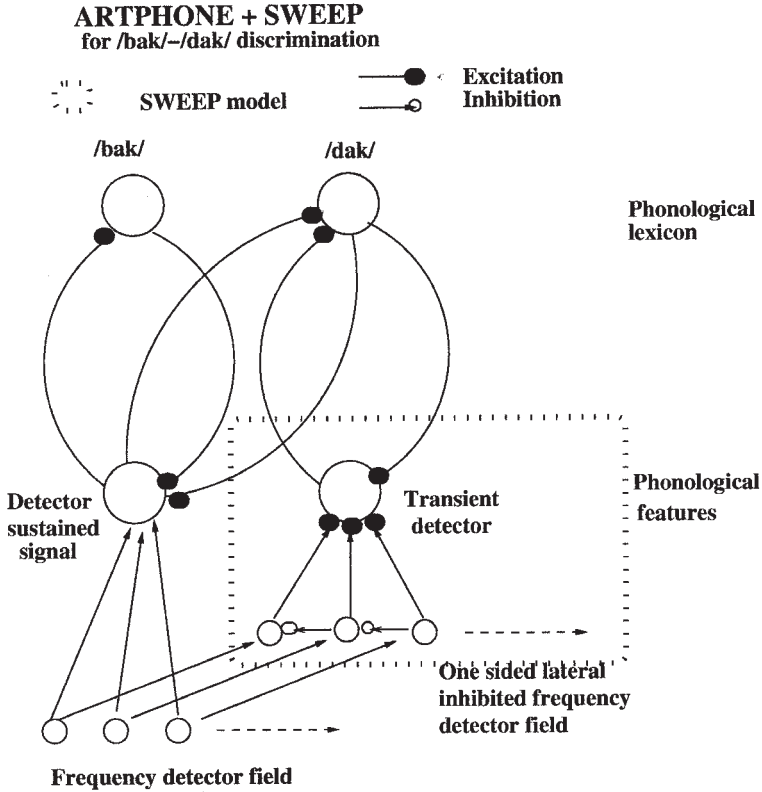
ARTPHONE + SWEEP
for /bak/–/dak/ discrimination

SWEEP model

Excitation
Inhibition

/bak/

/dak/

Phonological lexicon

Detector sustained signal

Transient detector

Phonological features

One sided lateral inhibited frequency detector field

Frequency detector field